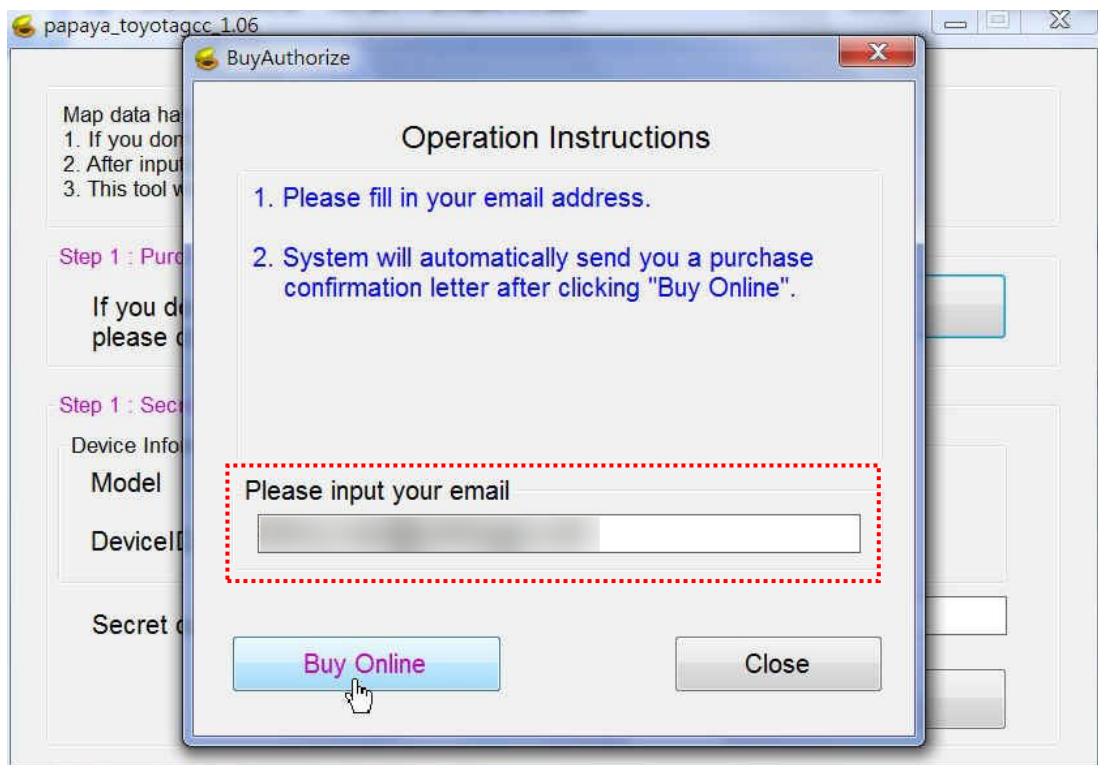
papaya_toyotagcc_1.06

Map data ha
1. If you don
2. After input
3. This tool w

Step 1 : Purc

If you d
please c

Step 1 : Sec

Device Info

Model

DeviceI

Secret

BuyAuthorize

Operation Instructions

1. Please fill in your email address.

2. System will automatically send you a purchase confirmation letter after clicking "Buy Online".

Please input your email

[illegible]

Buy Online

Close